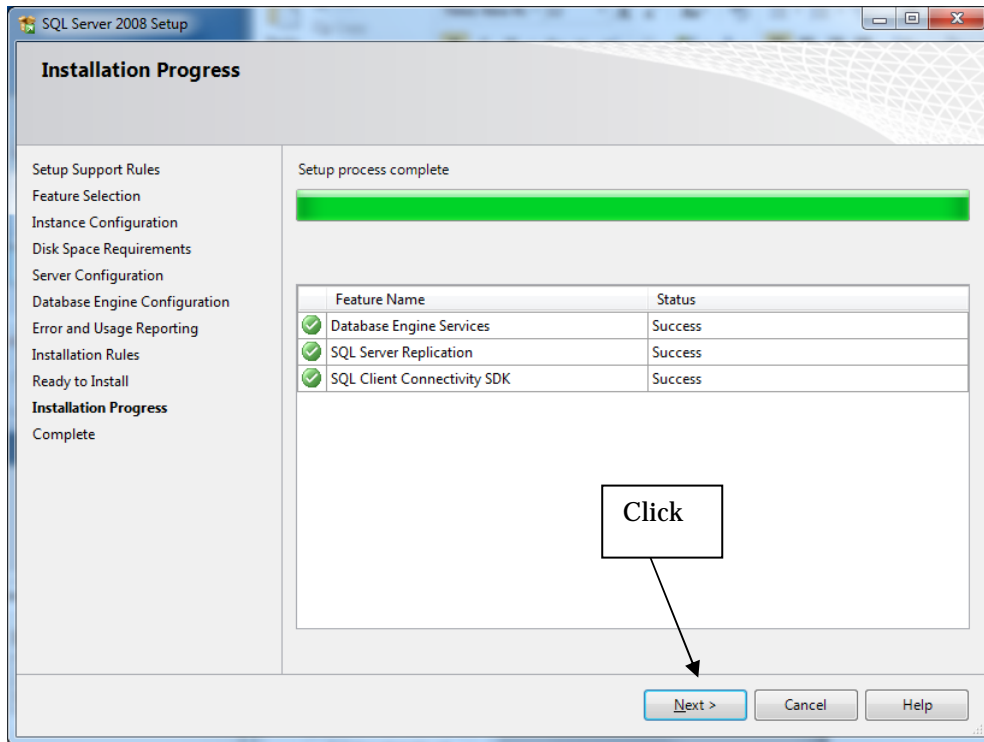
SQL Server 2008 Setup

Installation Progress

Setup Support Rules
Feature Selection
Instance Configuration
Disk Space Requirements
Server Configuration
Database Engine Configuration
Error and Usage Reporting
Installation Rules
Ready to Install
Installation Progress
Complete

Setup process complete

| Feature Name | Status |
|---|---|
| Database Engine Services | Success |
| SQL Server Replication | Success |
| SQL Client Connectivity SDK | Success |

Click

Next >
Cancel
Help